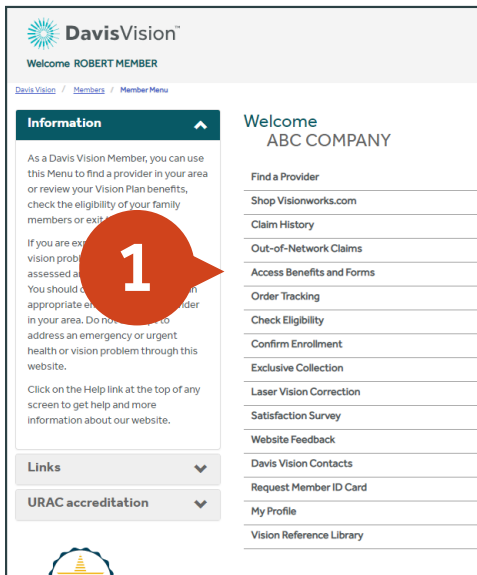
DavisVision™
Welcome ROBERT MEMBER

Davis Vision / Members / Member Menu

Information

As a Davis Vision Member, you can use this Menu to find a provider in your area or review your Vision Plan benefits, check the eligibility of your family members or exit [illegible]

If you are exp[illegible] vision probl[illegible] assessed a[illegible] You should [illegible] appropriate e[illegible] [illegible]der in your area. Do no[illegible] to address an emergency or urgent health or vision problem through this website.

Click on the Help link at the top of any screen to get help and more information about our website.

Links

URAC accreditation

1

Welcome
ABC COMPANY

Find a Provider
Shop Visionworks.com
Claim History
Out-of-Network Claims
Access Benefits and Forms
Order Tracking
Check Eligibility
Confirm Enrollment
Exclusive Collection
Laser Vision Correction
Satisfaction Survey
Website Feedback
Davis Vision Contacts
Request Member ID Card
My Profile
Vision Reference Library